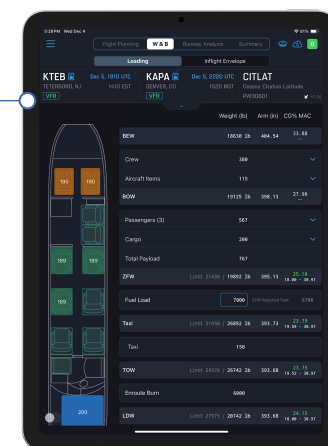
5:28 PM Wed Dec 4

Flight Planning W & B Runway Analysis Summary

Loading Inflight Envelope

KTEB Dec 5, 1910 UTC
TETERBORO, NJ 1410 EST
VFR

KAPA Dec 5, 2220 UTC
DENVER, CO 1520 MST
VFR

CITLAT
Cessna Citation Latitude
PW30001

Weight (lb) Arm (in) CG% MAC

| | | | |
|---|---|---|---|
| BEW | 18630 lb | 404.54 | 33.88 |
| Crew | 380 | | |
| Aircraft Items | 115 | | |
| BOW | 19125 lb | 398.13 | 27.59 |
| Passengers (3) | 567 | | |
| Cargo | 200 | | |
| Total Payload | 767 | | |
| ZFW Limit 21400 | 19892 lb | 395.13 | 25.18 |
| Fuel Load | 7000 | ZFW Required Fuel | 5700 |
| Taxi Limit 31050 | 26892 lb | 393.73 | 23.79 |
| Taxi | 150 | | |
| TOW Limit 30826 | 26742 lb | 393.68 | 23.75 |
| Enroute Burn | 6000 | | |
| LDW Limit 27575 | 20742 lb | 393.68 | 24.15 |

190 190
189 189
189
200